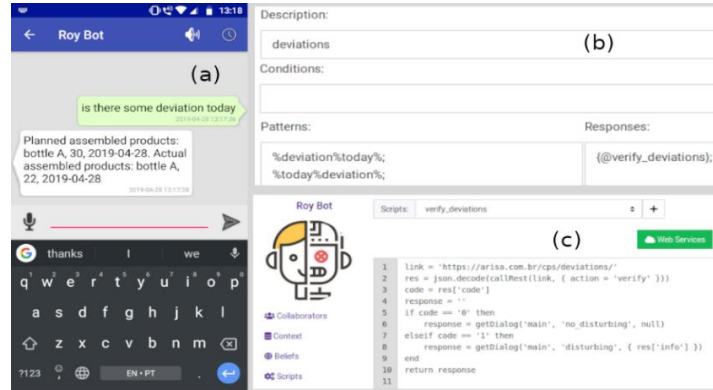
13:18

Roy Bot

(a)

is there some deviation today

2019-04-28 13:17:36

Planned assembled products: bottle A, 30, 2019-04-28. Actual assembled products: bottle A, 22, 2019-04-28

2019-04-28 13:17:38

thanks | I | we

q w e r t y u i o p

a s d f g h j k l

z x c v b n m

?123 , EN • PT .

Description:

deviations

(b)

Conditions:

Patterns:

%deviation%today%;
%today%deviation%;

Responses:

{@verify_deviations};

Roy Bot

Scripts: verify_deviations +

(c)

Web Services

Collaborators

Context

Beliefs

Scripts

1 link = 'https://arisa.com.br/cps/deviations/'
2 res = json.decode(callRest(link, { action = 'verify' }))
3 code = res['code']
4 response = ''
5 if code == '0' then
6 response = getDialog('main', 'no_disturbing', null)
7 elseif code == '1' then
8 response = getDialog('main', 'disturbing', { res['info'] })
9 end
10 return response